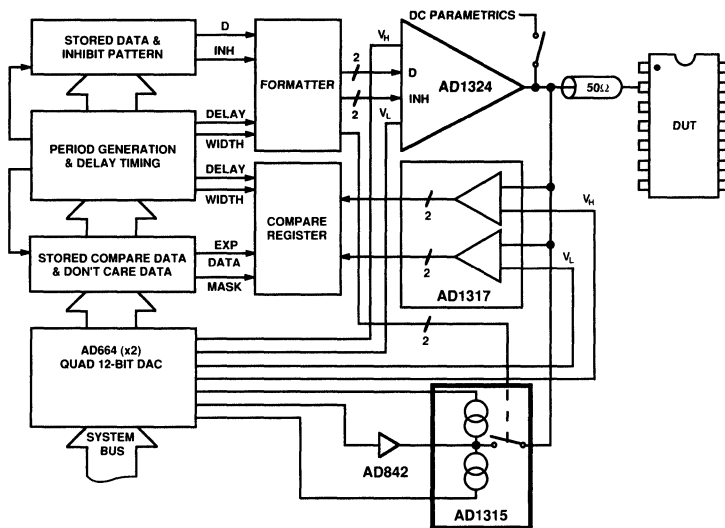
DC PARAMETRICS

STORED DATA & INHIBIT PATTERN

D

INH

FORMATTER

$V_H$

2

D

2

INH

$V_L$

AD1324

50Ω

DUT

PERIOD GENERATION & DELAY TIMING

DELAY

WIDTH

DELAY

WIDTH

COMPARE REGISTER

2

$V_H$

2

$V_L$

AD1317

STORED COMPARE DATA & DON'T CARE DATA

EXP

DATA

MASK

AD664 (x2) QUAD 12-BIT DAC

2

SYSTEM BUS

AD842

AD1315